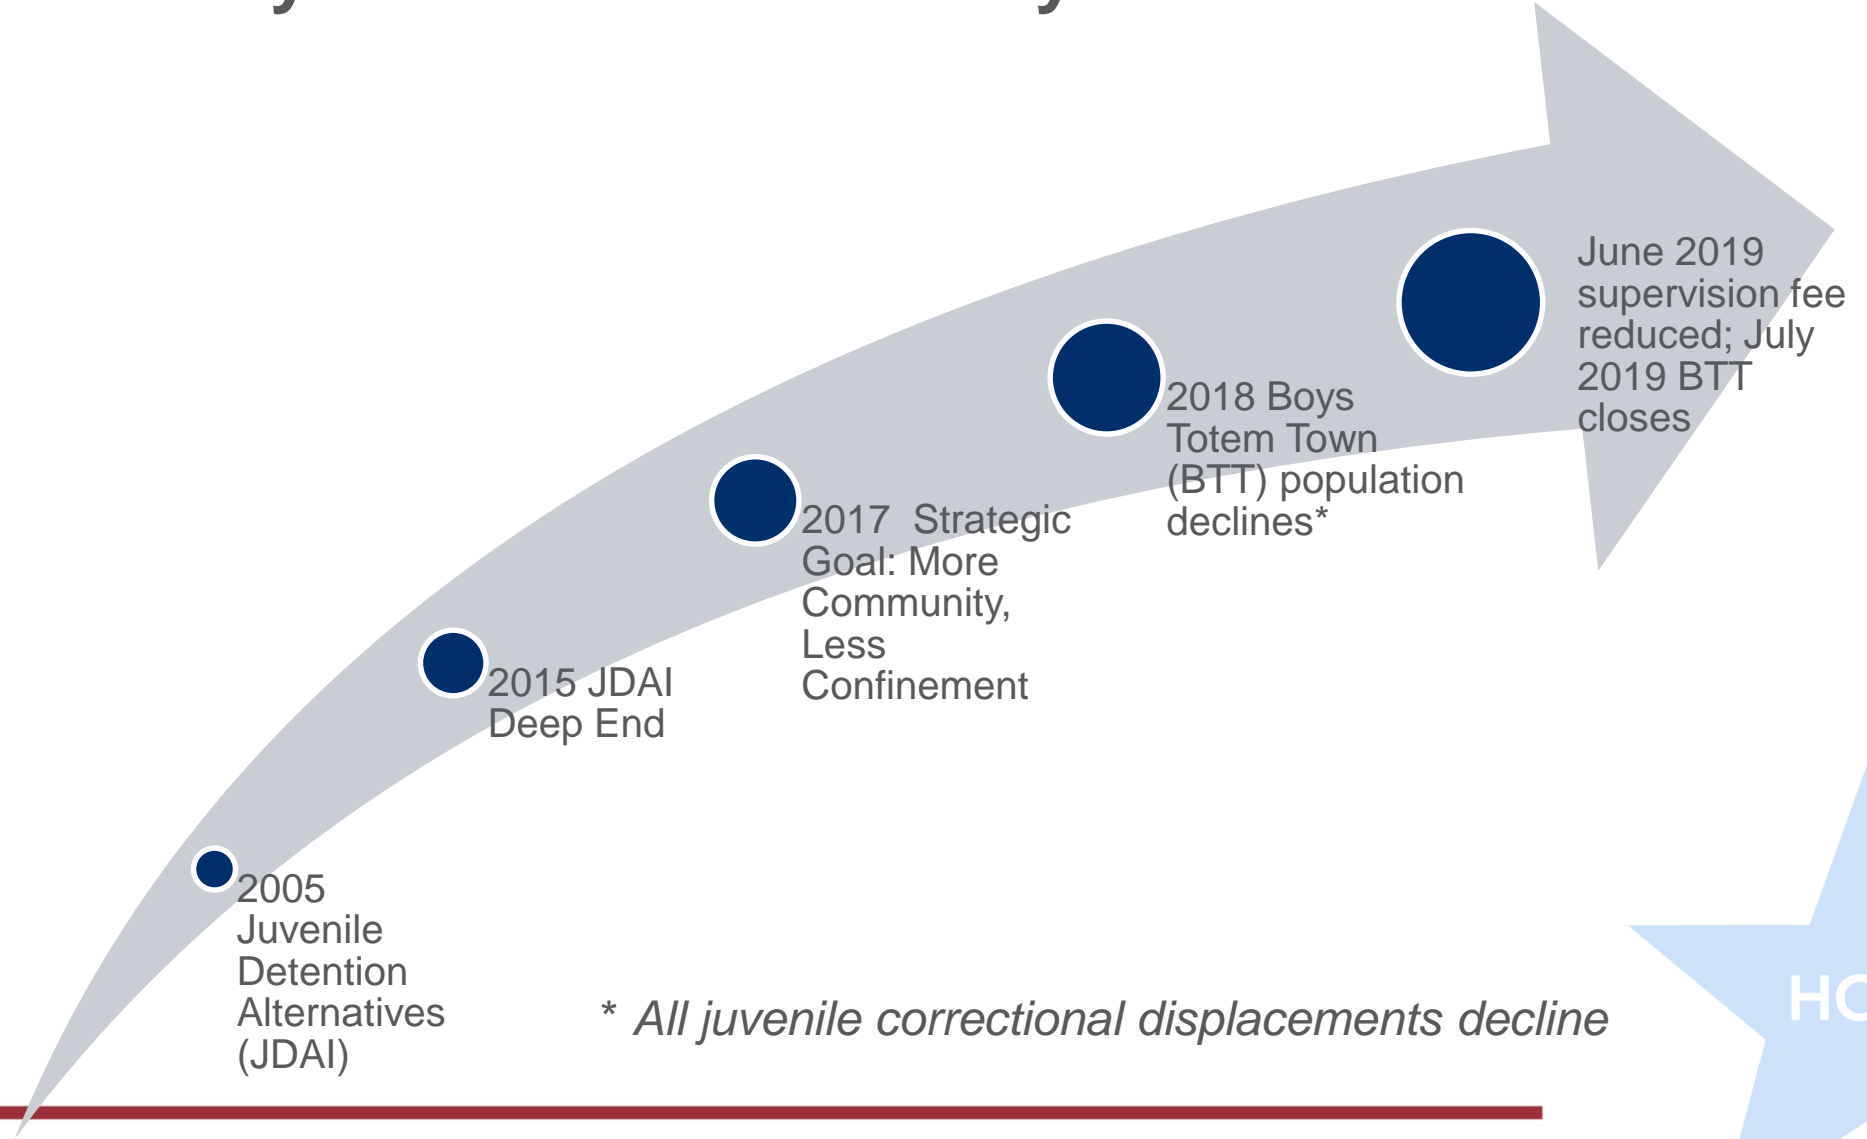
June 2019 supervision fee reduced; July 2019 BTT closes

2018 Boys Totem Town (BTT) population declines*

2017 Strategic Goal: More Community, Less Confinement

2015 JDAI Deep End

2005 Juvenile Detention Alternatives (JDAI)

* All juvenile correctional displacements decline

HO